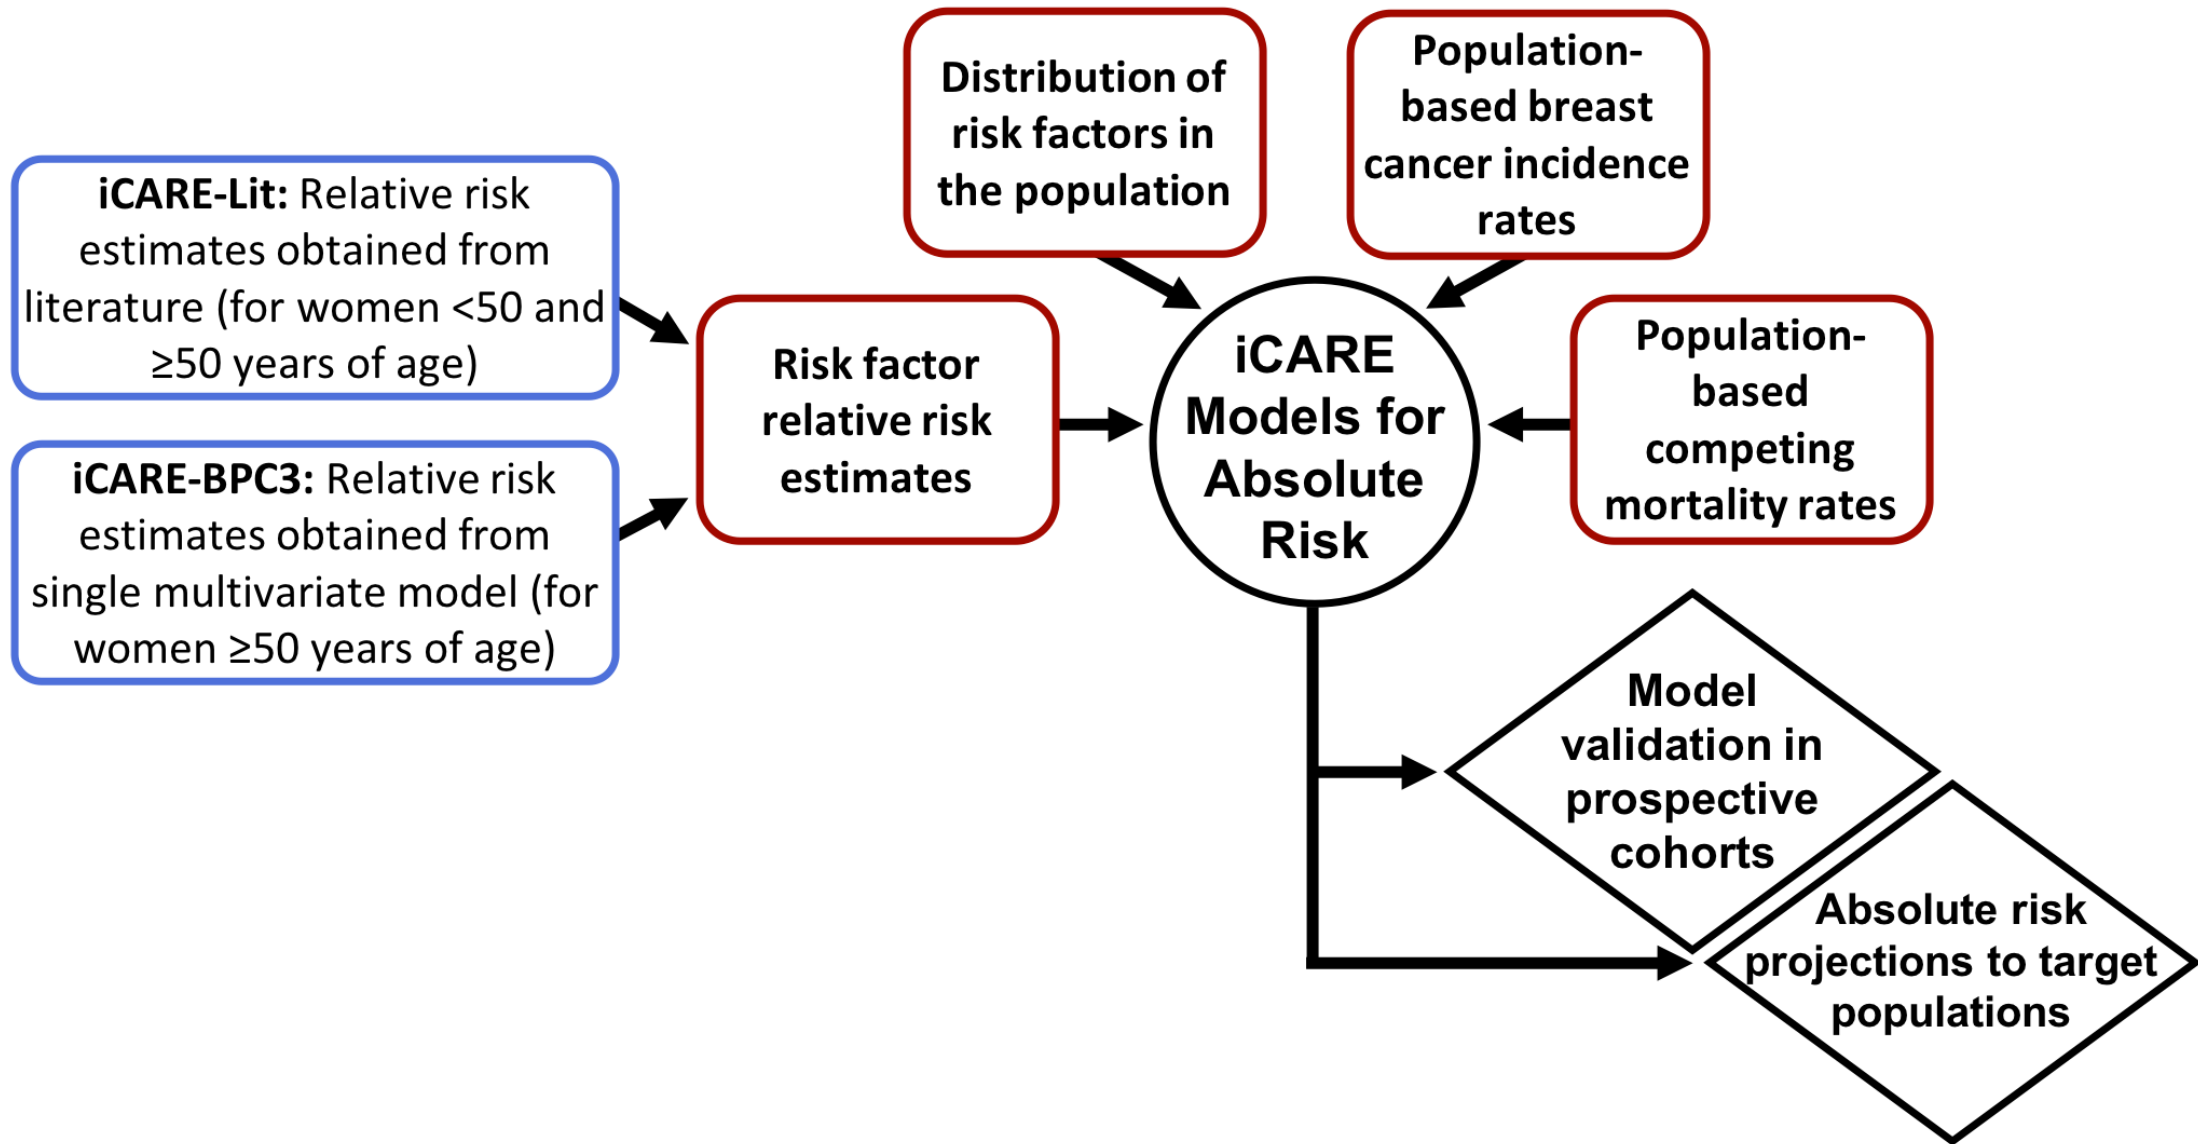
Distribution of risk factors in the population

Population-based breast cancer incidence rates

iCARE-Lit: Relative risk estimates obtained from literature (for women <50 and ≥50 years of age)

iCARE-BPC3: Relative risk estimates obtained from single multivariate model (for women ≥50 years of age)

Risk factor relative risk estimates

iCARE Models for Absolute Risk

Population-based competing mortality rates

Model validation in prospective cohorts

Absolute risk projections to target populations